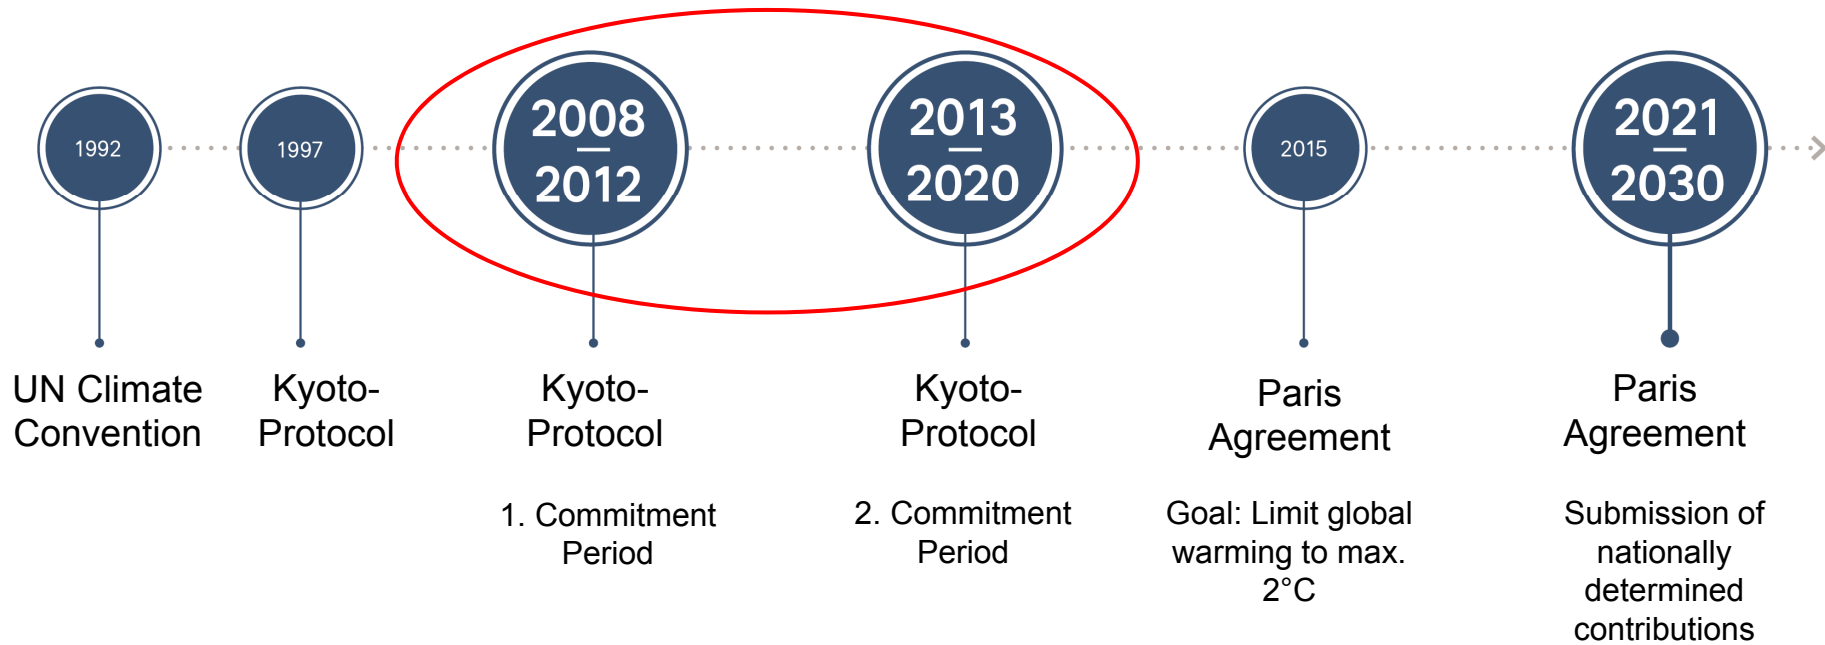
1992

UN Climate Convention

1997

Kyoto-Protocol

2008 — 2012

Kyoto-Protocol

1. Commitment Period

2013 — 2020

Kyoto-Protocol

2. Commitment Period

2015

Paris Agreement

Goal: Limit global warming to max. 2°C

2021 — 2030

Paris Agreement

Submission of nationally determined contributions